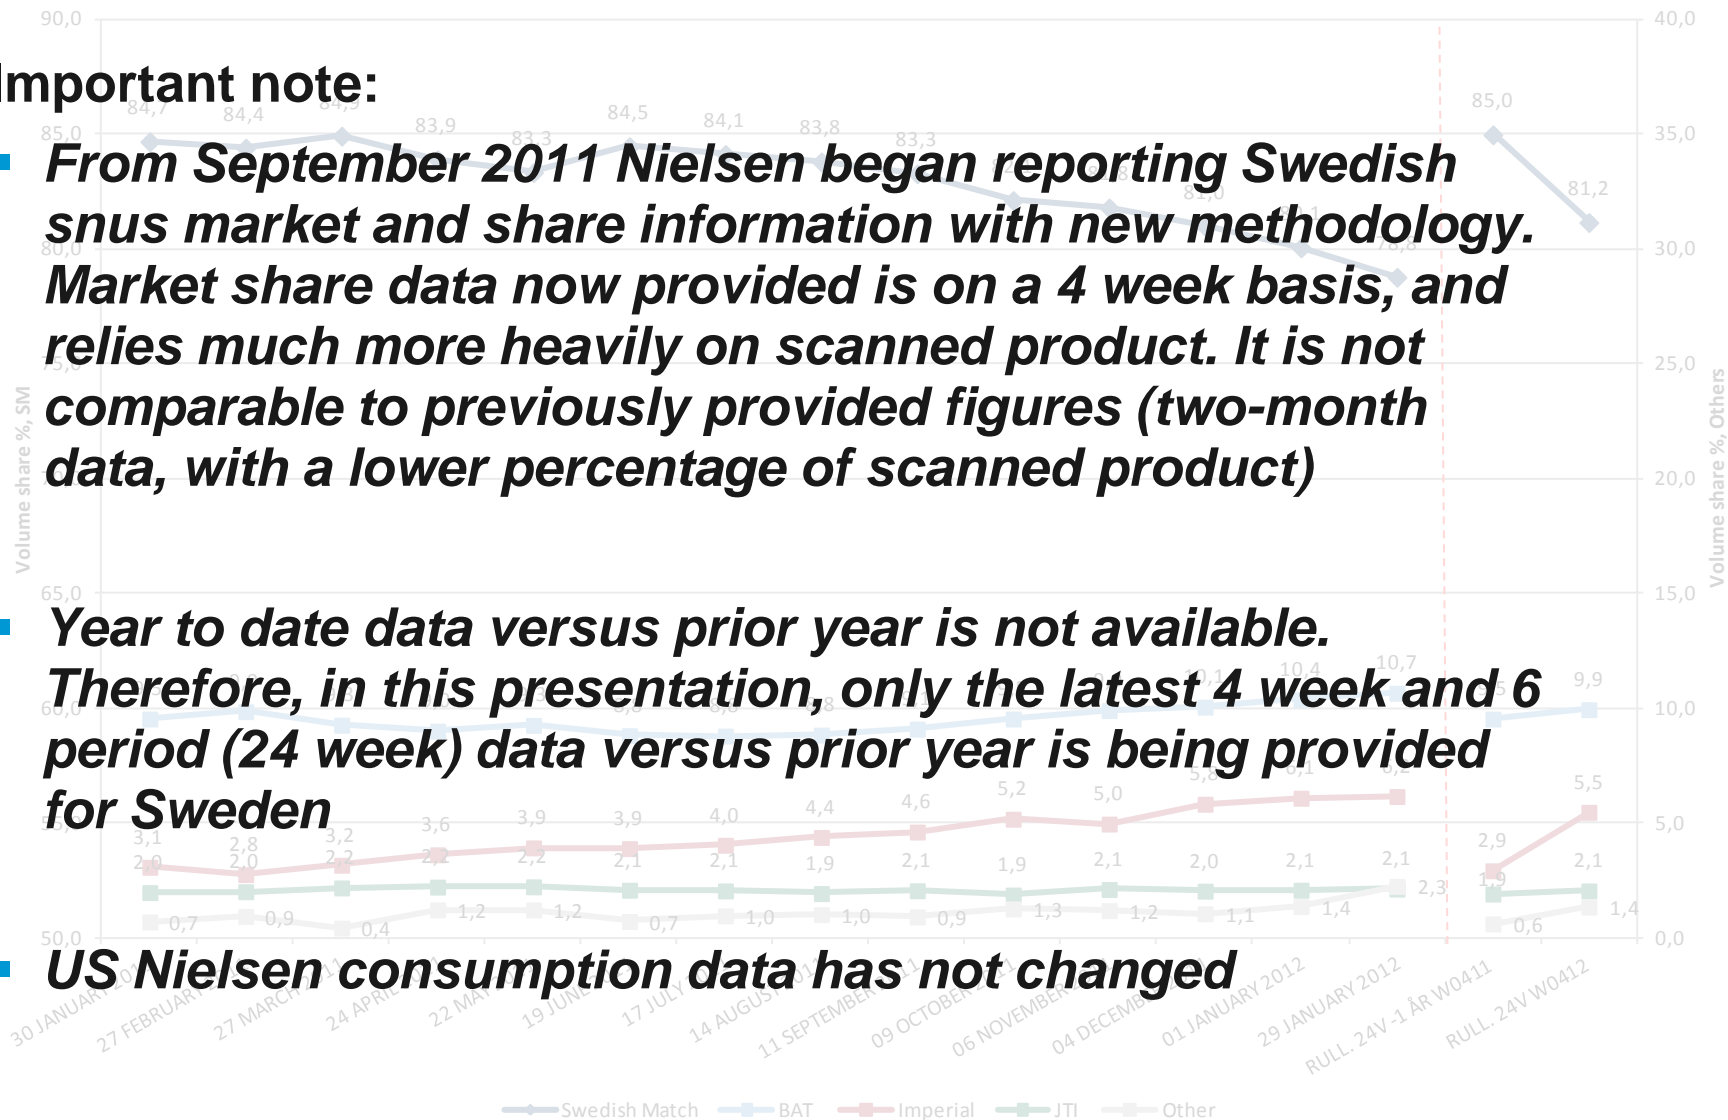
Important note:

From September 2011 Nielsen began reporting Swedish snus market and share information with new methodology. Market share data now provided is on a 4 week basis, and relies much more heavily on scanned product. It is not comparable to previously provided figures (two-month data, with a lower percentage of scanned product)

Year to date data versus prior year is not available. Therefore, in this presentation, only the latest 4 week and 6 period (24 week) data versus prior year is being provided for Sweden

US Nielsen consumption data has not changed

90,0
85,0
80,0
75,0
65,0
60,0
50,0
Volume share %, SM

40,0
35,0
30,0
25,0
20,0
15,0
10,0
5,0
0,0
Volume share %, Others

84,7 84,4 84,9 83,9 83,3 84,5 84,1 83,8 83,3 81,0 78,8 85,0 81,2

10,1 10,4 10,7 9,9

3,1 2,8 3,2 3,6 3,9 3,9 4,0 4,4 4,6 5,2 5,0 5,8 6,1 6,2 2,9 5,5
2,0 2,0 2,2 2,2 2,2 2,1 2,1 1,9 2,1 1,9 2,1 2,0 2,1 2,1 1,9 2,1
0,7 0,9 0,4 1,2 1,2 0,7 1,0 1,0 0,9 1,3 1,2 1,1 1,4 2,3 0,6 1,4

30 JANUARY 2011
27 FEBRUARY 2011
27 MARCH 2011
24 APRIL 2011
22 MAY 2011
19 JUNE 2011
17 JULY 2011
14 AUGUST 2011
11 SEPTEMBER 2011
09 OCTOBER 2011
06 NOVEMBER 2011
04 DECEMBER 2011
01 JANUARY 2012
29 JANUARY 2012
RULL. 24V -1 ÅR W0411
RULL. 24V W0412

Swedish Match BAT Imperial JTI Other